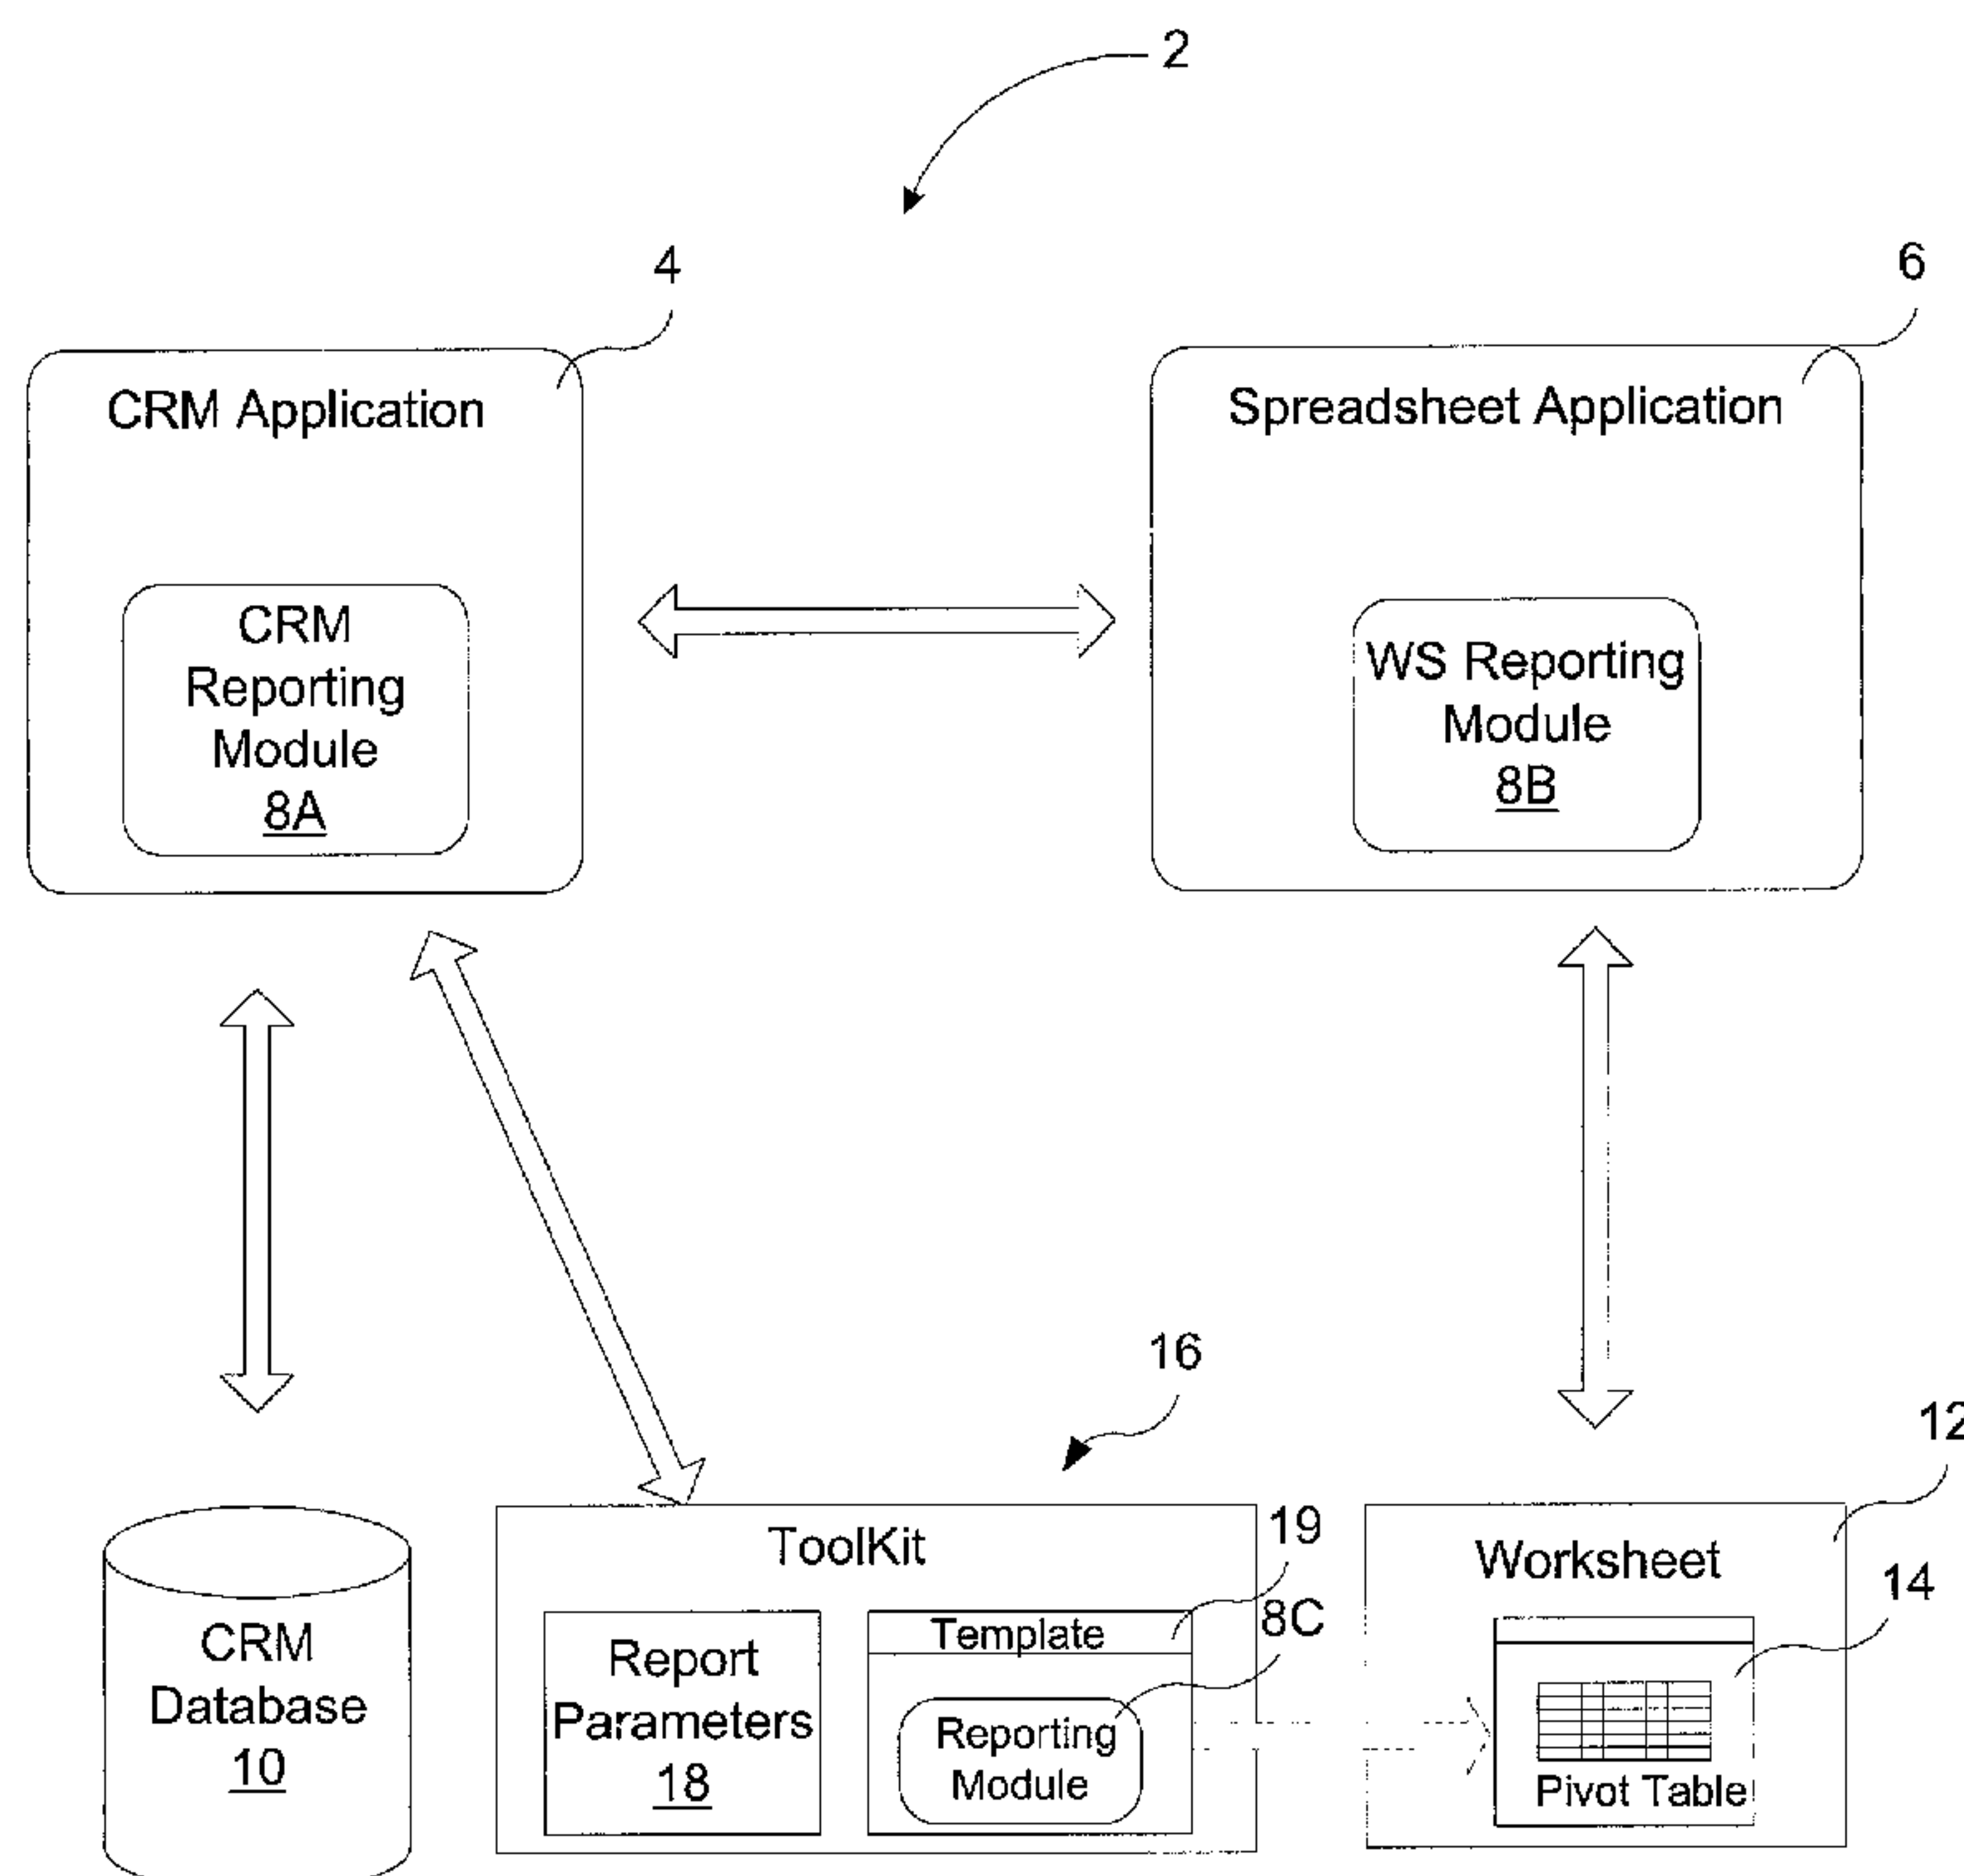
2

4

6

CRM Application

CRM Reporting Module 8A

Spreadsheet Application

WS Reporting Module 8B

16

12

CRM Database 10

ToolKit

19

Report Parameters 18

Template

8C

Reporting Module

Worksheet

14

Pivot Table